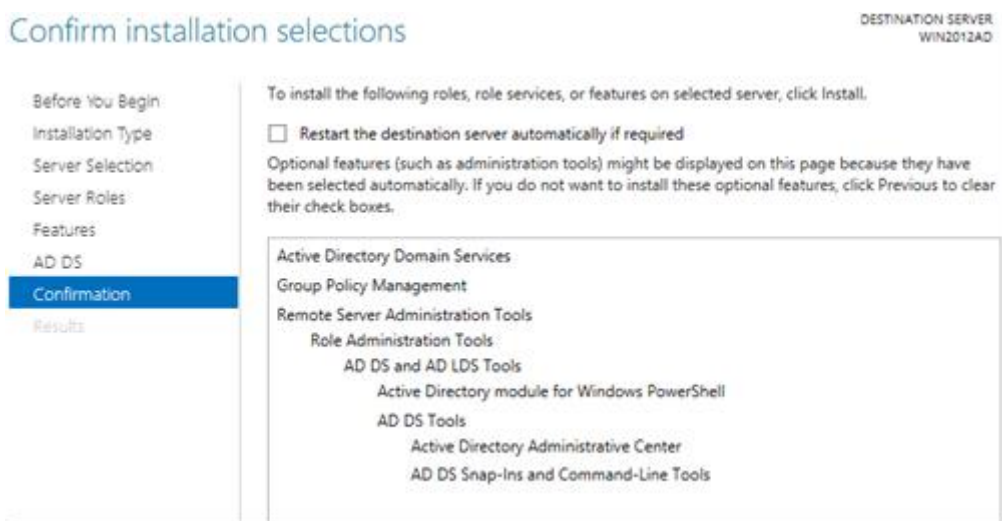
Confirm installation selections

DESTINATION SERVER
WIN2012AD

Before You Begin
Installation Type
Server Selection
Server Roles
Features
AD DS
Confirmation
Results

To install the following roles, role services, or features on selected server, click Install.

Restart the destination server automatically if required

Optional features (such as administration tools) might be displayed on this page because they have been selected automatically. If you do not want to install these optional features, click Previous to clear their check boxes.

Active Directory Domain Services
Group Policy Management
Remote Server Administration Tools
Role Administration Tools
AD DS and AD LDS Tools
Active Directory module for Windows PowerShell
AD DS Tools
Active Directory Administrative Center
AD DS Snap-Ins and Command-Line Tools